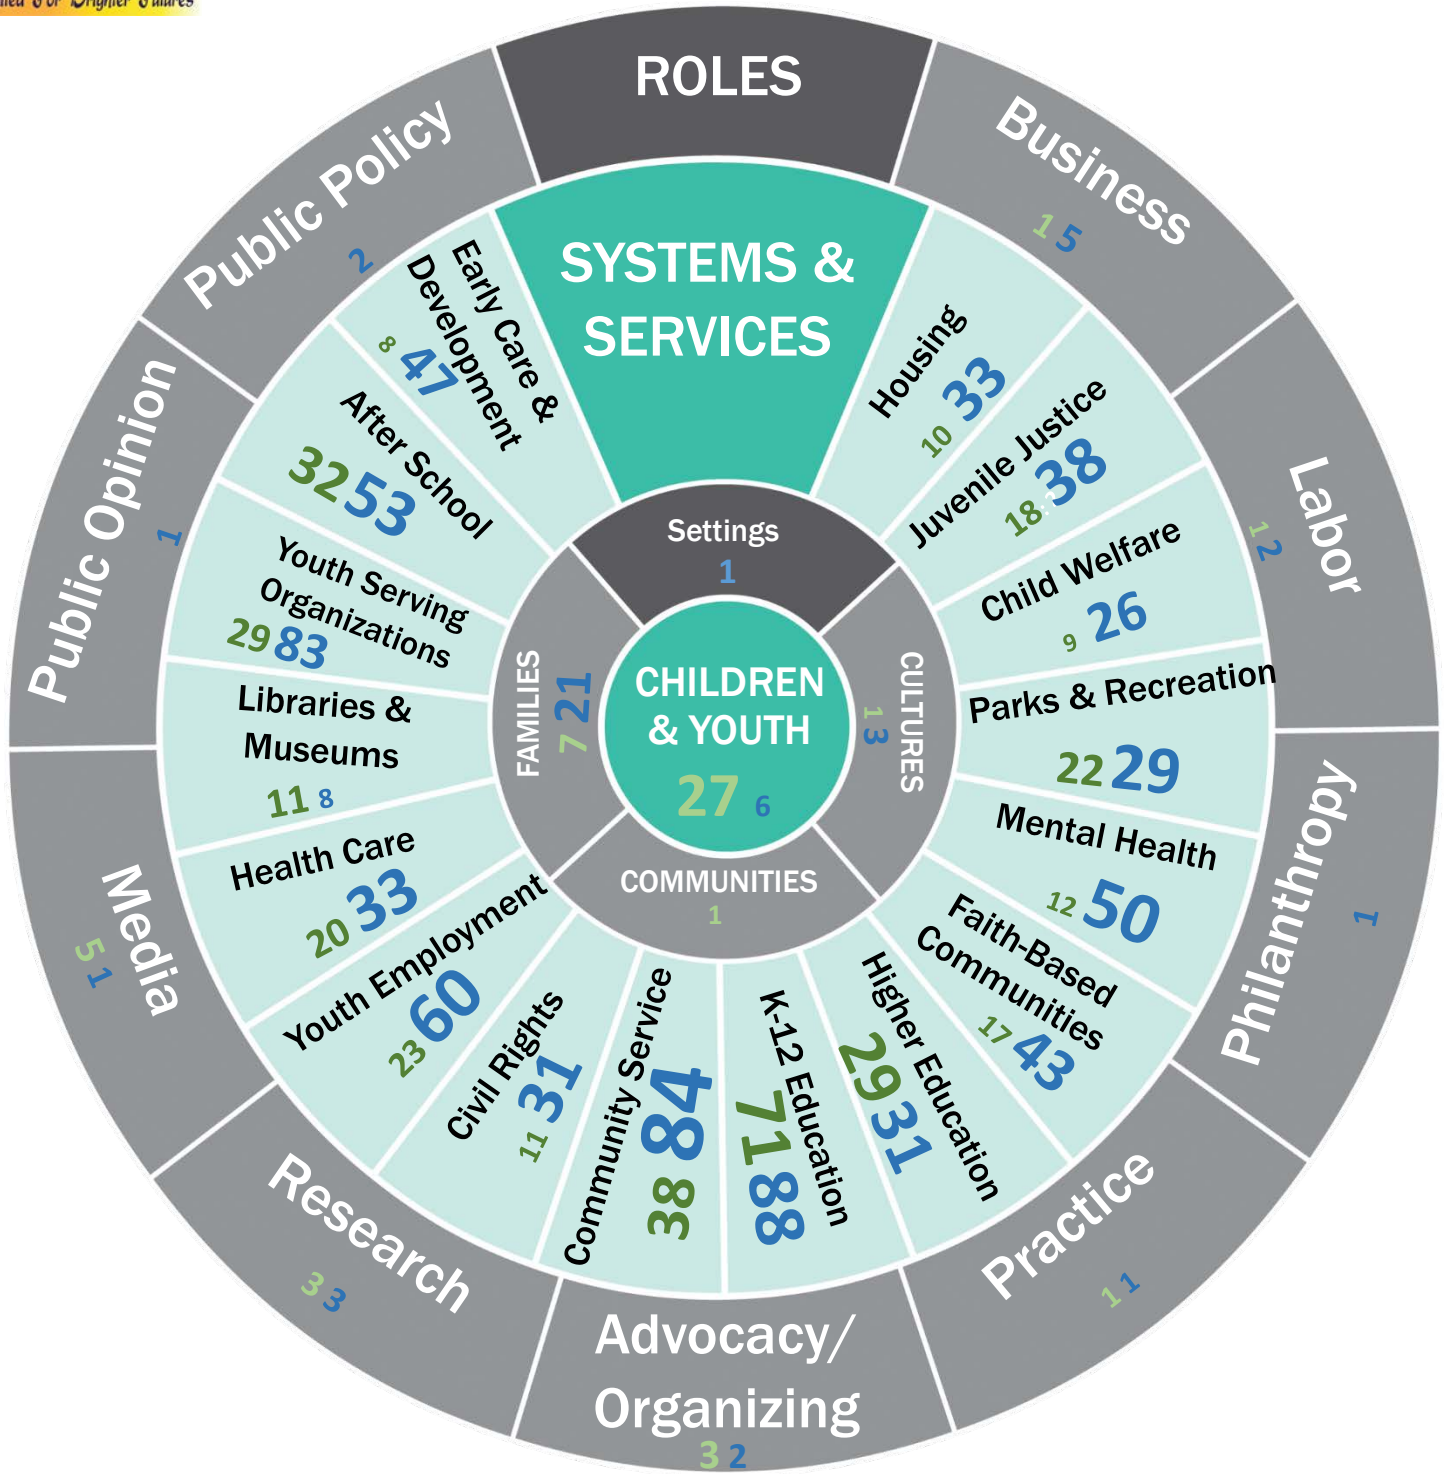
ited For Brighter Futures

ROLES

Business 1 5

Labor 1 2

Philanthropy 1

Practice 1 1

Advocacy/ Organizing 3 2

Research 3 3

Media 5 1

Public Opinion 1

Public Policy 2

SYSTEMS & SERVICES

Housing 10 33

Juvenile Justice 18 38

Child Welfare 9 26

Parks & Recreation 22 29

Mental Health 12 50

Faith-Based Communities 17 43

Higher Education 29 31

K-12 Education 71 88

Community Service 38 84

Civil Rights 11 31

Youth Employment 23 60

Health Care 20 33

Libraries & Museums 11 8

Youth Serving Organizations 29 83

After School 32 53

Early Care & Development 8 47

Settings 1

CULTURES 1 3

COMMUNITIES 1

FAMILIES 7 21

CHILDREN & YOUTH 27 6